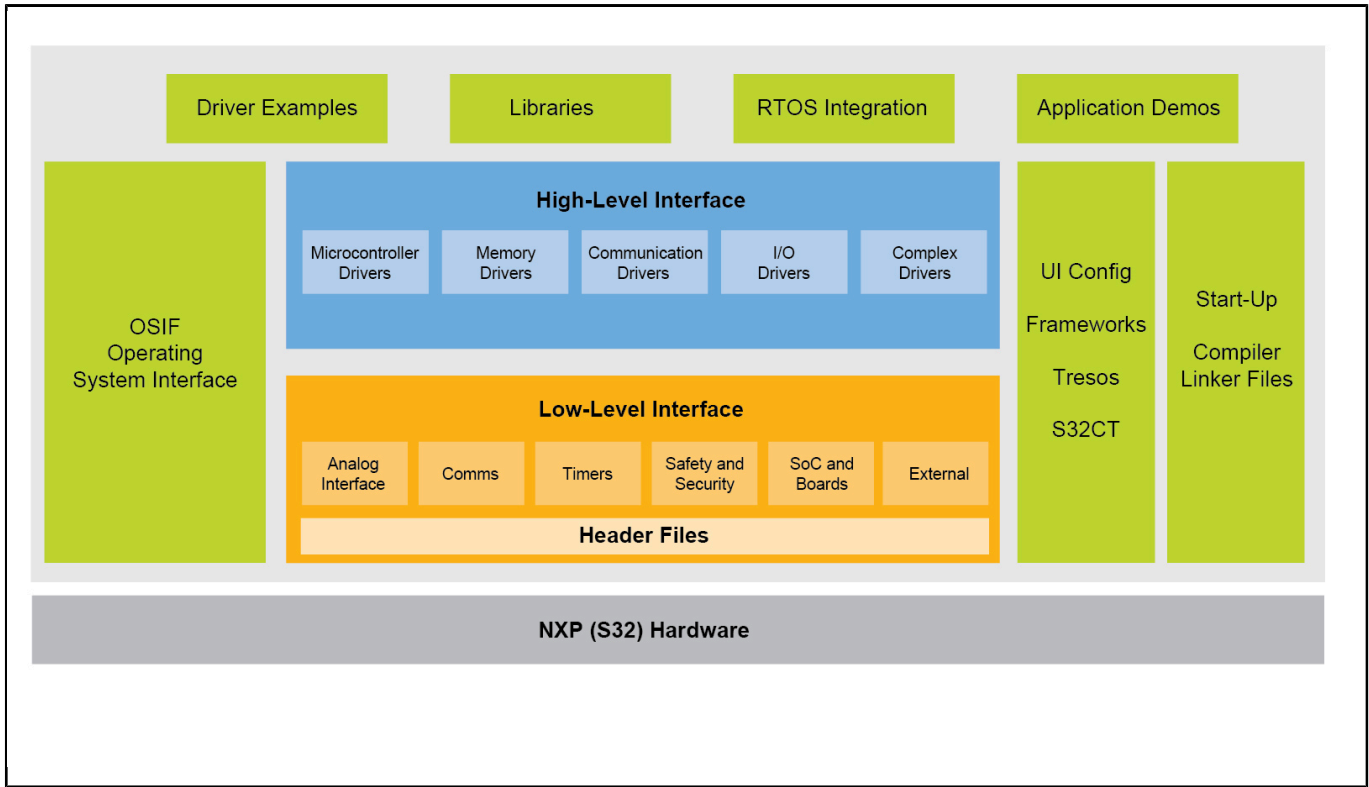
Driver Examples

Libraries

RTOS Integration

Application Demos

OSIF
Operating
System Interface

High-Level Interface

Microcontroller Drivers

Memory Drivers

Communication Drivers

I/O Drivers

Complex Drivers

Low-Level Interface

Analog Interface

Comms

Timers

Safety and Security

SoC and Boards

External

Header Files

UI Config

Frameworks

Tresos

S32CT

Start-Up

Compiler
Linker Files

NXP (S32) Hardware